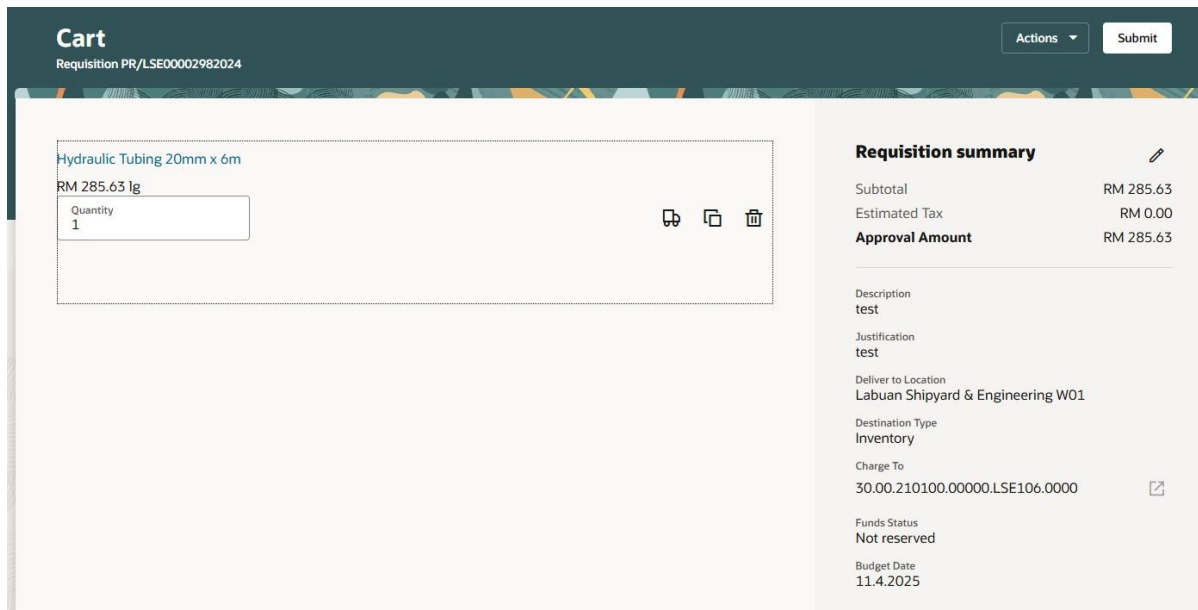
Cart
Requisition PR/LSE00002982024

Actions
Submit

Hydraulic Tubing 20mm x 6m
RM 285.63 lg
Quantity
1

Requisition summary
Subtotal RM 285.63
Estimated Tax RM 0.00
Approval Amount RM 285.63

Description
test
Justification
test
Deliver to Location
Labuan Shipyard & Engineering W01
Destination Type
Inventory
Charge To
30.00.210100.00000.LSE106.0000
Funds Status
Not reserved
Budget Date
11.4.2025